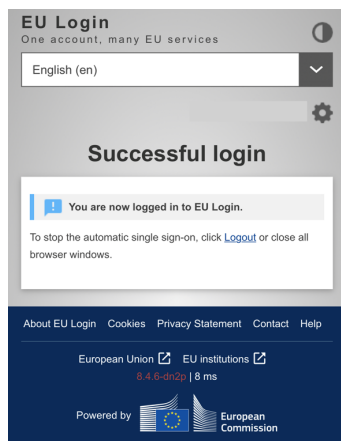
EU Login
One account, many EU services

English (en)

Successful login

You are now logged in to EU Login.

To stop the automatic single sign-on, click Logout or close all browser windows.

About EU Login Cookies Privacy Statement Contact Help

European Union EU institutions
8.4.6-dn2p | 8 ms

Powered by European Commission